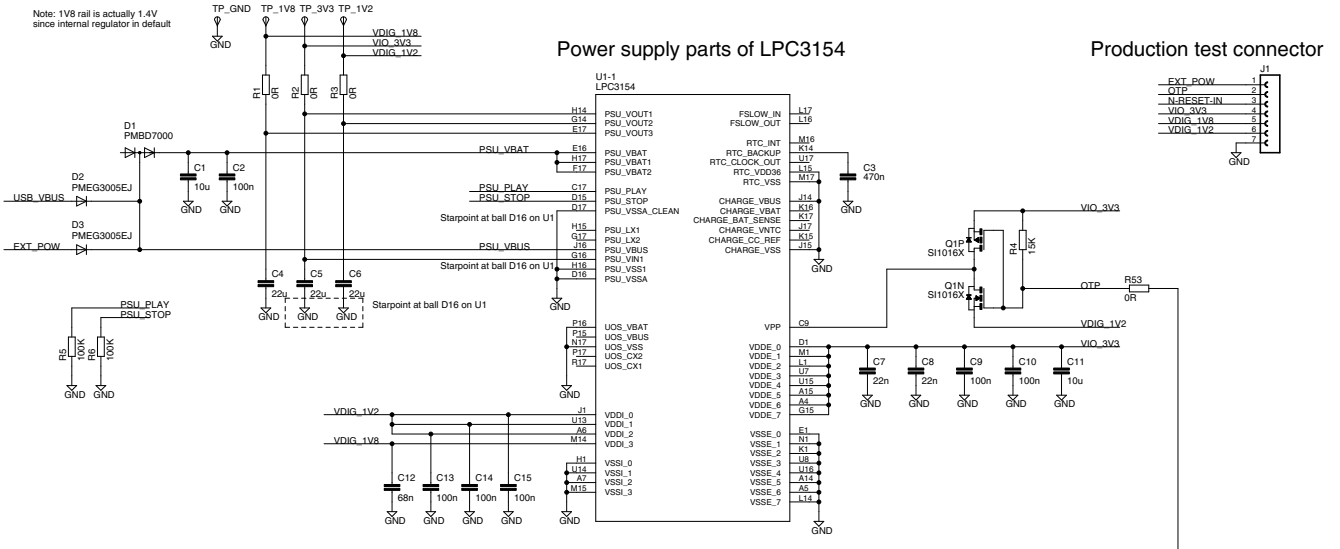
Note: 1V8 rail is actually 1.4V since internal regulator in default

TP_GND TP_1V8 TP_3V3 TP_1V2

GND

VDIG_1V8
VIO_3V3
VDIG_1V2

Power supply parts of LPC3154

Production test connector

R1 0R R2 0R R3 0R

U1-1
LPC3154

D1
PMBD7000

D2
PMEG3005EJ

USB_VBUS

D3
PMEG3005EJ

EXT_POW

C1 10u GND
C2 100n GND

PSU_VBAT
PSU_PLAY
PSU_STOP
PSU_VBUS

Starpoint at ball D16 on U1
Starpoint at ball D16 on U1
Starpoint at ball D16 on U1

C4 22u GND
C5 22u GND
C6 22u GND

PSU_PLAY
PSU_STOP

R5 100K GND
R6 100K GND

H14 PSU_VOUT1
G14 PSU_VOUT2
E17 PSU_VOUT3
E16 PSU_VBAT
H17 PSU_VBAT1
F17 PSU_VBAT2
C17 PSU_PLAY
D15 PSU_STOP
D17 PSU_VSSA_CLEAN
H15 PSU_LX1
G17 PSU_LX2
J16 PSU_VBUS
G16 PSU_VIN1
H16 PSU_VSS1
D16 PSU_VSSA

GND

P16 UOS_VBAT
P15 UOS_VBUS
N17 UOS_VSS
P17 UOS_CX2
R17 UOS_CX1

GND

VDIG_1V2
VDIG_1V8

J1 VDDI_0
U13 VDDI_1
A6 VDDI_2
M14 VDDI_3

H1 VSSI_0
U14 VSSI_1
A7 VSSI_2
M15 VSSI_3

C12 68n GND
C13 100n GND
C14 100n GND
C15 100n GND
GND

FSLOW_IN L17
FSLOW_OUT L16
RTC_INT M16
RTC_BACKUP K14
RTC_CLOCK_OUT U17
RTC_VDD36 L15
RTC_VSS M17

C3 470n GND

CHARGE_VBUS J14
CHARGE_VBAT K16
CHARGE_BAT_SENSE K17
CHARGE_VNTC J17
CHARGE_CC_REF K15
CHARGE_VSS J15

GND

VPP C9

VDDE_0 D1
VDDE_1 M1
VDDE_2 L1
VDDE_3 U7
VDDE_4 U15
VDDE_5 A15
VDDE_6 A4
VDDE_7 G15

VSSE_0 E1
VSSE_1 N1
VSSE_2 K1
VSSE_3 U8
VSSE_4 U16
VSSE_5 A14
VSSE_6 A5
VSSE_7 L14

GND

C7 22n GND
C8 22n GND
C9 100n GND
C10 100n GND
C11 10u GND

VIO_3V3
VIO_3V3

Q1P SI1016X
Q1N SI1016X
R4 15K

OTP
R53 0R

VDIG_1V2

J1
EXT_POW 1
OTP 2
N-RESET-IN 3
VIO_3V3 4
VDIG_1V8 5
VDIG_1V2 6
7
GND